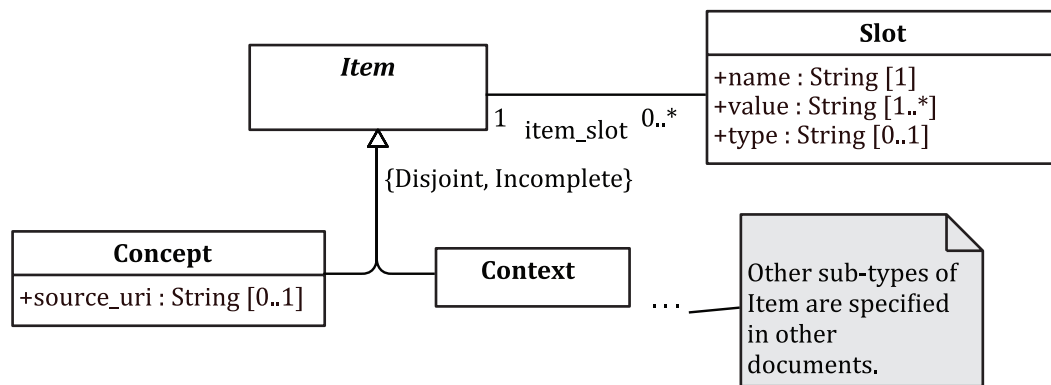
Item

Slot

+name : String [1]
+value : String [1..*]
+type : String [0..1]

1

item_slot

0..*

{Disjoint, Incomplete}

Concept

+source_uri : String [0..1]

Context

...

Other sub-types of Item are specified in other documents.